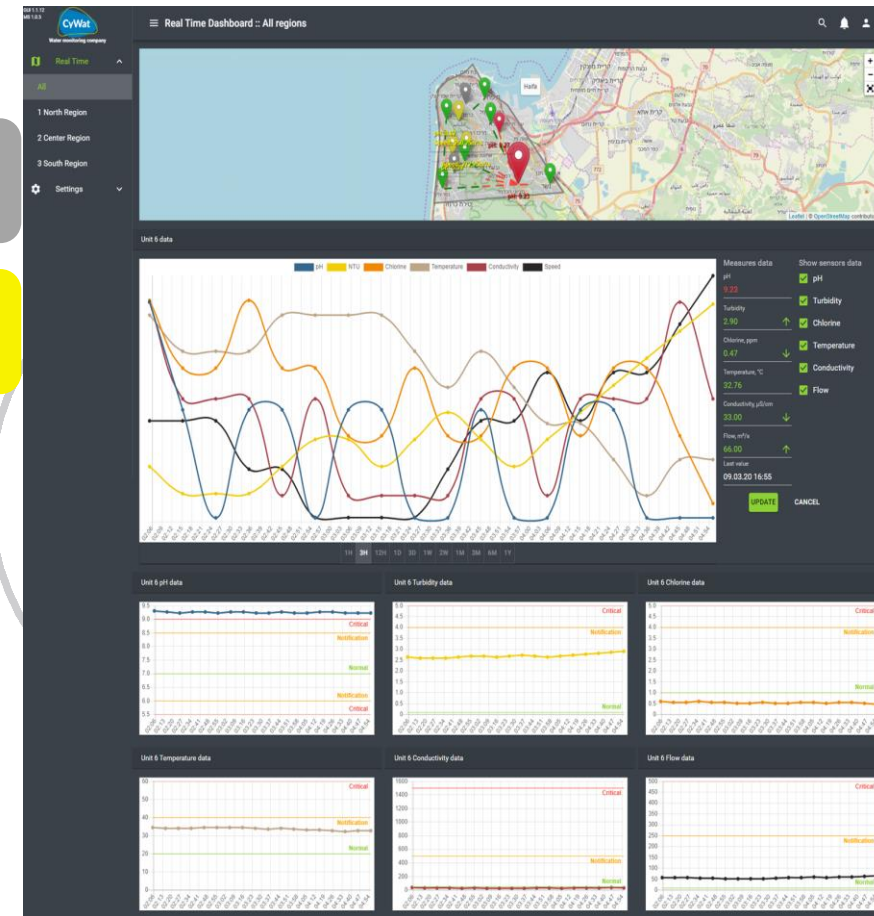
CyWat
Water monitoring company

Real Time
All
1 North Region
2 Center Region
3 South Region
Settings

Real Time Dashboard :: All regions

Haifa
pH: 9.23
Leaflet | © OpenStreetMap contributors

Unit 6 data

pH NTU Chlorine Temperature Conductivity Speed

Measures data
pH
9.23
Turbidity
2.90
Chlorine, ppm
0.47
Temperature, °C
32.76
Conductivity, µS/cm
33.00
Flow, m³/h
66.00
Last value
09.03.20 16:55

Show sensors data
pH
Turbidity
Chlorine
Temperature
Conductivity
Flow

UPDATE
CANCEL

1H 3H 12H 1D 3D 1W 2W 1M 3M 6M 1Y

Unit 6 pH data
Critical
Notification
Normal
Notification
Critical

Unit 6 Turbidity data
Critical
Notification
Normal

Unit 6 Chlorine data
Critical
Notification
Normal

Unit 6 Temperature data
Critical
Notification
Normal

Unit 6 Conductivity data
Critical
Notification
Normal

Unit 6 Flow data
Critical
Notification